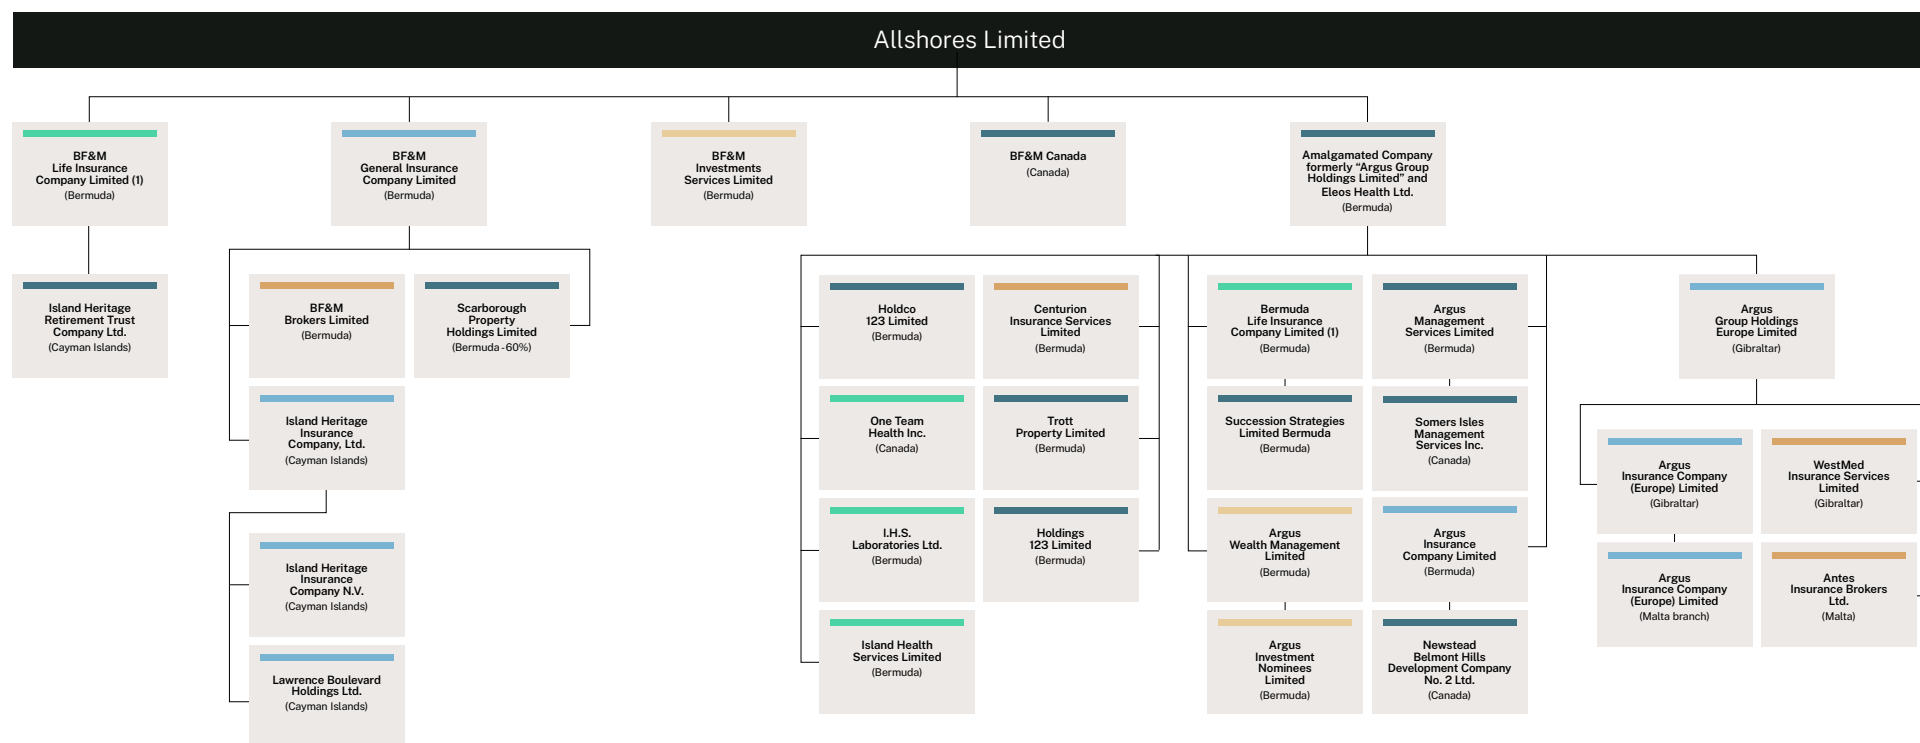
Allshores Limited

BF&M Life Insurance Company Limited (1)
(Bermuda)

Island Heritage Retirement Trust Company Ltd.
(Cayman Islands)

BF&M General Insurance Company Limited
(Bermuda)

BF&M Brokers Limited
(Bermuda)

Scarborough Property Holdings Limited
(Bermuda - 60%)

Island Heritage Insurance Company, Ltd.
(Cayman Islands)

Island Heritage Insurance Company N.V.
(Cayman Islands)

Lawrence Boulevard Holdings Ltd.
(Cayman Islands)

BF&M Investments Services Limited
(Bermuda)

BF&M Canada
(Canada)

Amalgamated Company formerly "Argus Group Holdings Limited" and Eleos Health Ltd.
(Bermuda)

Holdco 123 Limited
(Bermuda)

Centurion Insurance Services Limited
(Bermuda)

One Team Health Inc.
(Canada)

Trott Property Limited
(Bermuda)

I.H.S. Laboratories Ltd.
(Bermuda)

Holdings 123 Limited
(Bermuda)

Island Health Services Limited
(Bermuda)

Bermuda Life Insurance Company Limited (1)
(Bermuda)

Argus Management Services Limited
(Bermuda)

Succession Strategies Limited Bermuda
(Bermuda)

Somers Isles Management Services Inc.
(Canada)

Argus Wealth Management Limited
(Bermuda)

Argus Insurance Company Limited
(Bermuda)

Argus Investment Nominees Limited
(Bermuda)

Newstead Belmont Hills Development Company No. 2 Ltd.
(Canada)

Argus Group Holdings Europe Limited
(Gibraltar)

Argus Insurance Company (Europe) Limited
(Gibraltar)

WestMed Insurance Services Limited
(Gibraltar)

Argus Insurance Company (Europe) Limited
(Malta branch)

Antes Insurance Brokers Ltd.
(Malta)